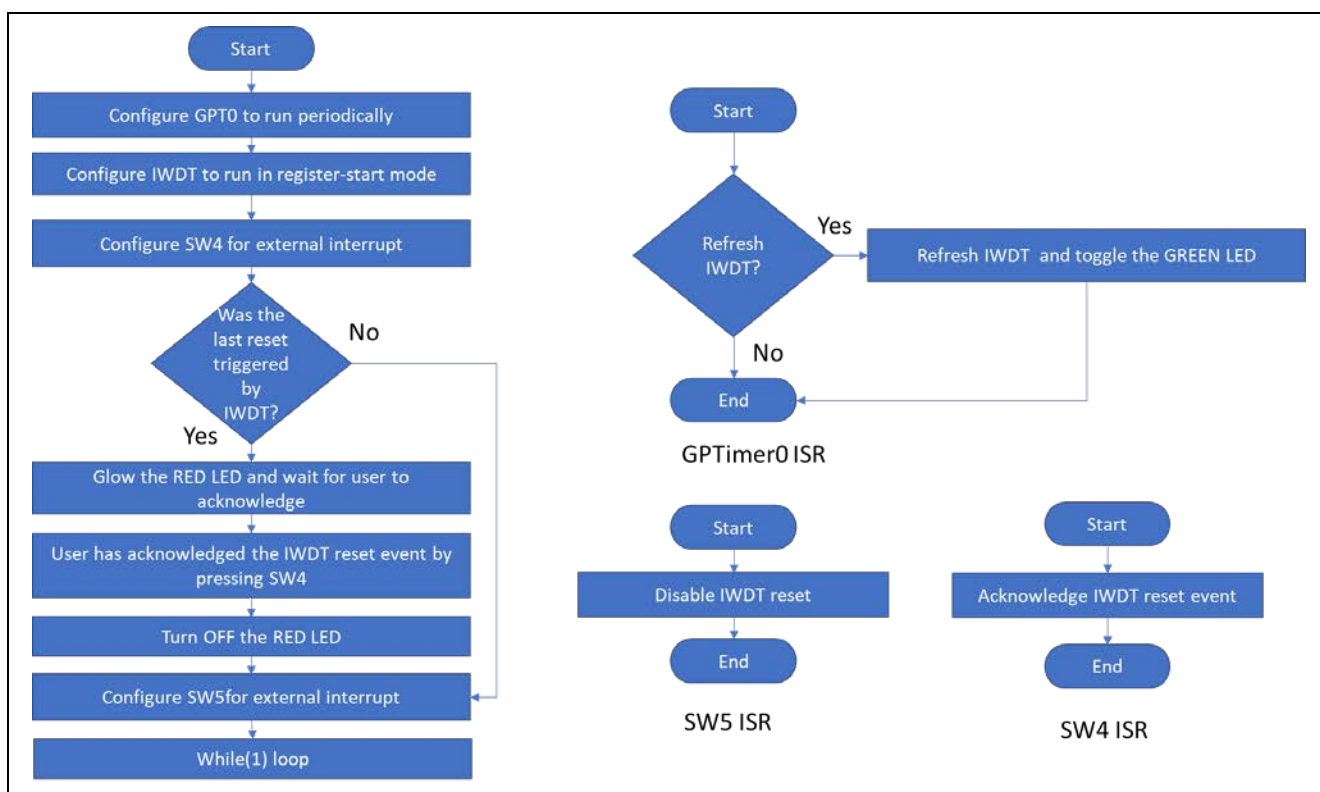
Start

Configure GPT0 to run periodically

Configure IWDT to run in register-start mode

Configure SW4 for external interrupt

Was the last reset triggered by IWDT?

No

Yes

Glow the RED LED and wait for user to acknowledge

User has acknowledged the IWDT reset event by pressing SW4

Turn OFF the RED LED

Configure SW5for external interrupt

While(1) loop

Start

Refresh IWDT?

Yes

Refresh IWDT and toggle the GREEN LED

No

End

GPTimer0 ISR

Start

Disable IWDT reset

End

SW5 ISR

Start

Acknowledge IWDT reset event

End

SW4 ISR